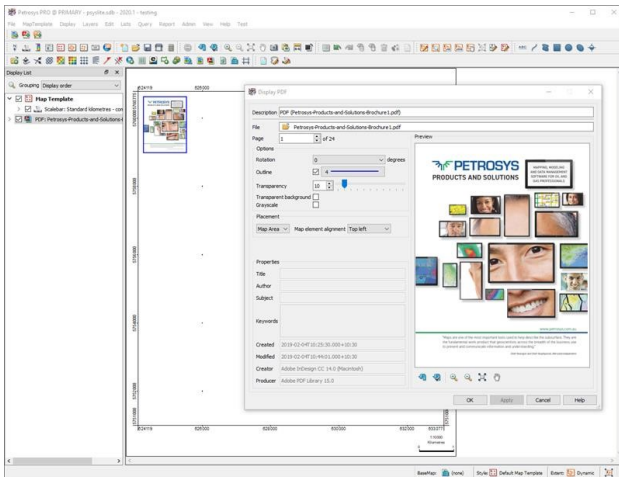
Petrosys PRO @ PRIMARY - psystle.sdb - 2020.1 - testing

File MapTemplate Display Layers Edit Lists Query Report Admin View Help Test

Display List

Grouping Display order

Map Template

Scalebar: Standard kilometres - con

PDF: Petrosys-Products-and-Solutions-I

Display PDF

Description PDF (Petrosys-Products-and-Solutions-Brochure1.pdf)

File Petrosys-Products-and-Solutions-Brochure1.pdf

Page 1 of 24

Options

Rotation 0 degrees

Outline 4

Transparency 10

Transparent background

Grayscale

Placement

Map Area Map element alignment Top left

Properties

Title

Author

Subject

Keywords

Created 2019-02-04T10:23:30.000+10:30

Modified 2019-02-04T10:44:01.000+10:30

Creator Adobe InDesign CC 14.0 (Macintosh)

Producer Adobe PDF Library 15.0

Preview

PETROSYS

PRODUCTS AND SOLUTIONS

MAPPING, MODELING AND DATA MANAGEMENT SOFTWARE FOR OIL AND GAS PROFESSIONALS

OK Apply Cancel Help

BaseMap (none) Style Default Map Template Extents Dynamic